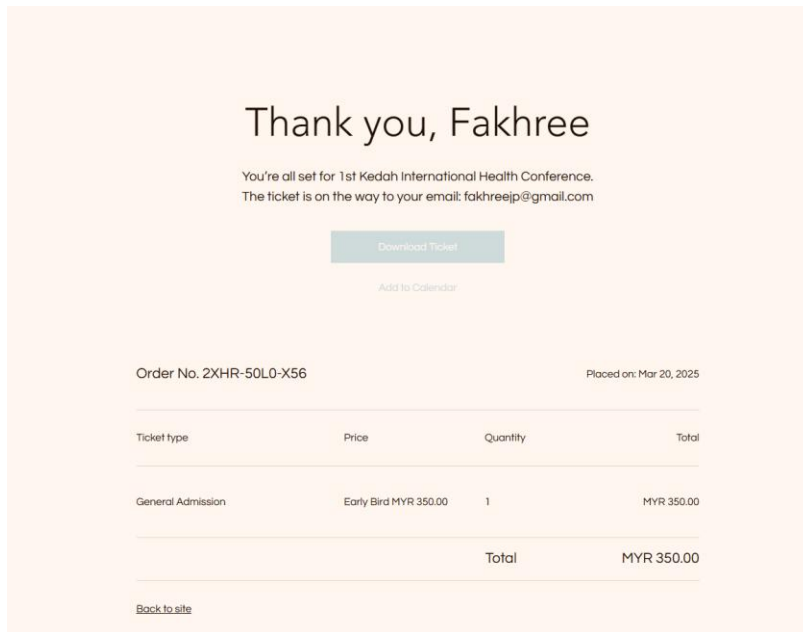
Thank you, Fakhree

You're all set for 1st Kedah International Health Conference.
The ticket is on the way to your email: fakhreejp@gmail.com

Download Ticket

Add to Calendar

Order No. 2XHR-50L0-X56

Placed on: Mar 20, 2025

| Ticket type | Price | Quantity | Total |
|---|---|---|---|
| General Admission | Early Bird MYR 350.00 | 1 | MYR 350.00 |
| | | Total | MYR 350.00 |

Back to site